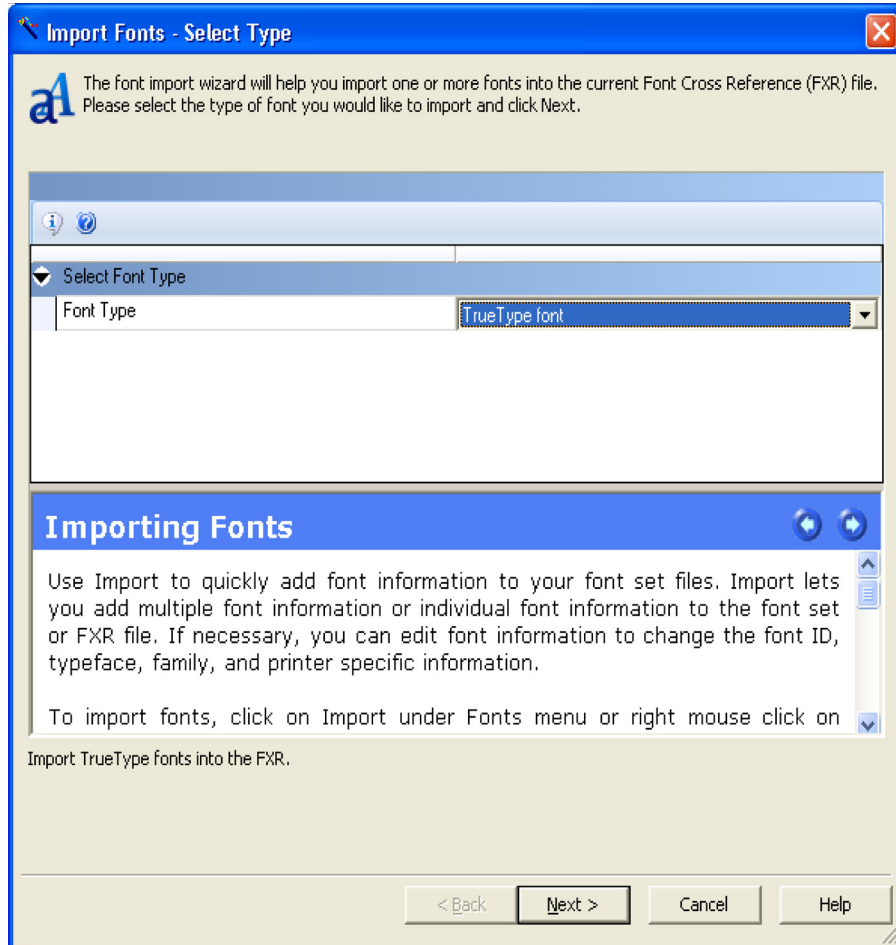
Import Fonts - Select Type

The font import wizard will help you import one or more fonts into the current Font Cross Reference (FXR) file. Please select the type of font you would like to import and click Next.

Select Font Type

Font Type | TrueType font

Importing Fonts

Use Import to quickly add font information to your font set files. Import lets you add multiple font information or individual font information to the font set or FXR file. If necessary, you can edit font information to change the font ID, typeface, family, and printer specific information.

To import fonts, click on Import under Fonts menu or right mouse click on

Import TrueType fonts into the FXR.

< Back
Next >
Cancel
Help